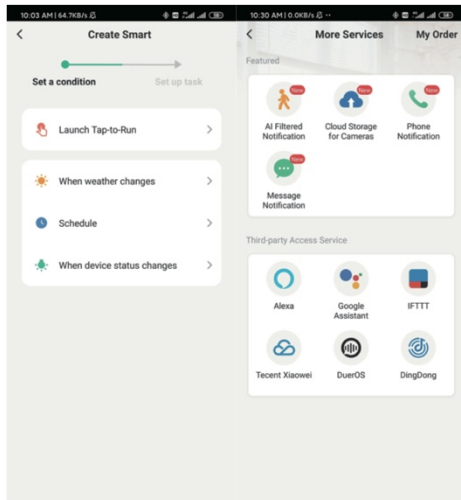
10:03 AM | 64.7KB/s

Create Smart

Set a condition

Set up task

Launch Tap-to-Run

When weather changes

Schedule

When device status changes

10:30 AM | 0.0KB/s

More Services

My Order

Featured

New

AI Filtered Notification

New

Cloud Storage for Cameras

New

Phone Notification

New

Message Notification

Third-party Access Service

Alexa

Google Assistant

IFTTT

Tecent Xiaowei

DuerOS

DingDong